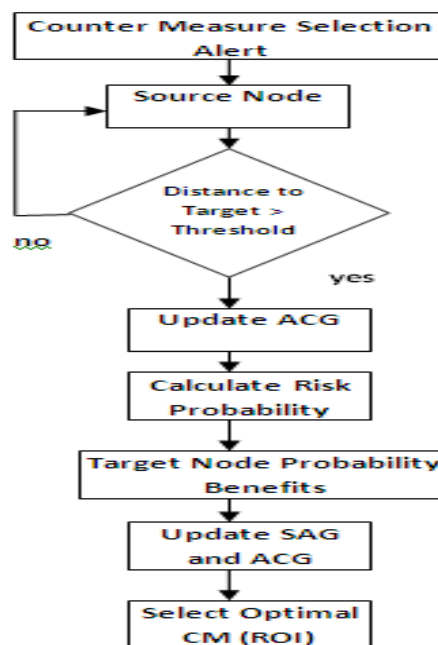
Counter Measure Selection Alert

Source Node

Distance to Target > Threshold

no

yes

Update ACG

Calculate Risk Probability

Target Node Probability Benefits

Update SAG and ACG

Select Optimal CM (ROI)